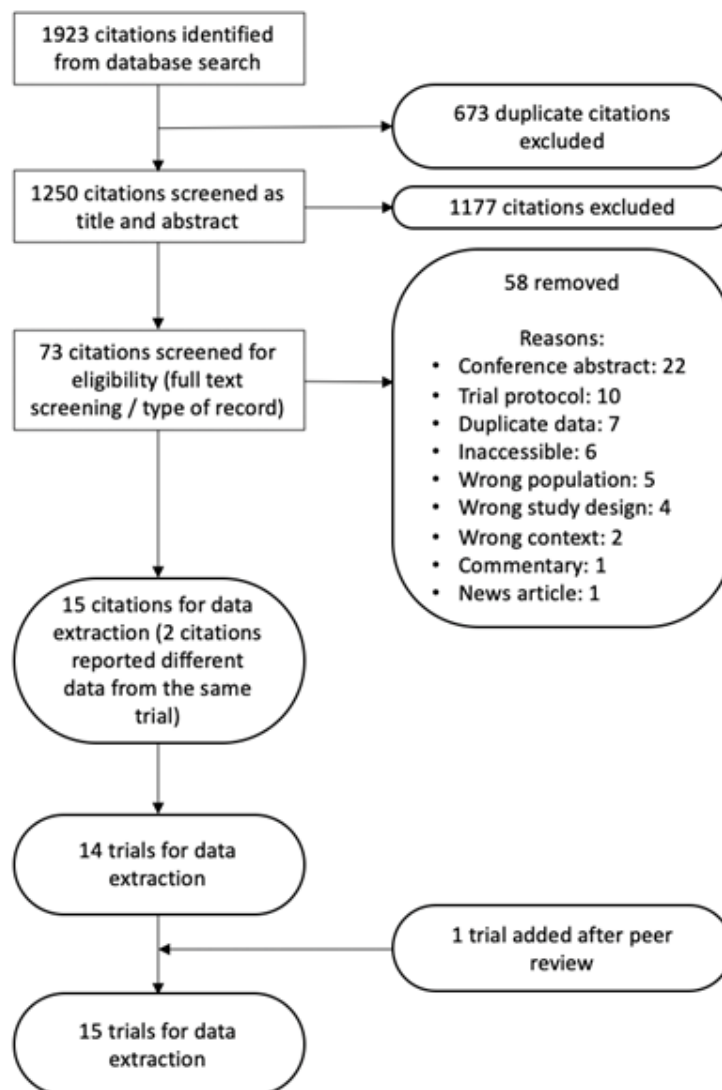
1923 citations identified from database search

673 duplicate citations excluded

1250 citations screened as title and abstract

1177 citations excluded

73 citations screened for eligibility (full text screening / type of record)

58 removed

Reasons:
- Conference abstract: 22
- Trial protocol: 10
- Duplicate data: 7
- Inaccessible: 6
- Wrong population: 5
- Wrong study design: 4
- Wrong context: 2
- Commentary: 1
- News article: 1

15 citations for data extraction (2 citations reported different data from the same trial)

14 trials for data extraction

1 trial added after peer review

15 trials for data extraction